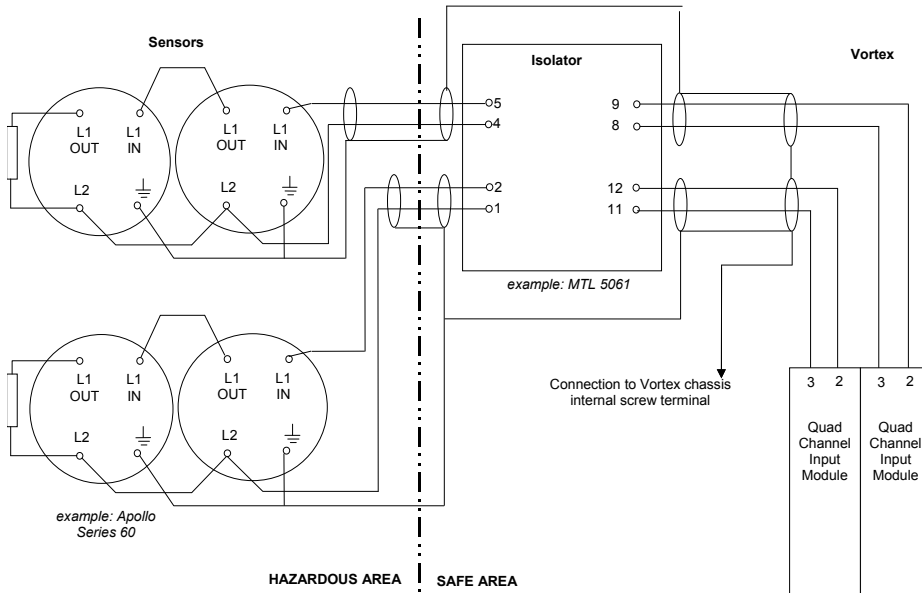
Sensors

Isolator

Vortex

L1 OUT

L1 IN

L1 OUT

L1 IN

L2

L2

5

4

2

1

9

8

12

11

example: MTL 5061

L1 OUT

L1 IN

L1 OUT

L1 IN

L2

L2

Connection to Vortex chassis internal screw terminal

3 2

3 2

Quad Channel Input Module

Quad Channel Input Module

example: Apollo Series 60

HAZARDOUS AREA

SAFE AREA